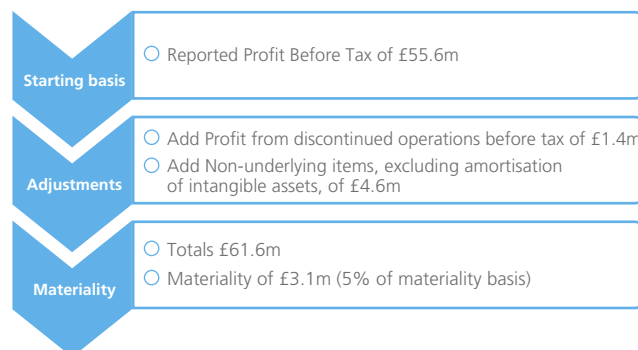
Starting basis

Reported Profit Before Tax of £55.6m

Adjustments

Add Profit from discontinued operations before tax of £1.4m

Add Non-underlying items, excluding amortisation of intangible assets, of £4.6m

Materiality

Totals £61.6m

Materiality of £3.1m (5% of materiality basis)